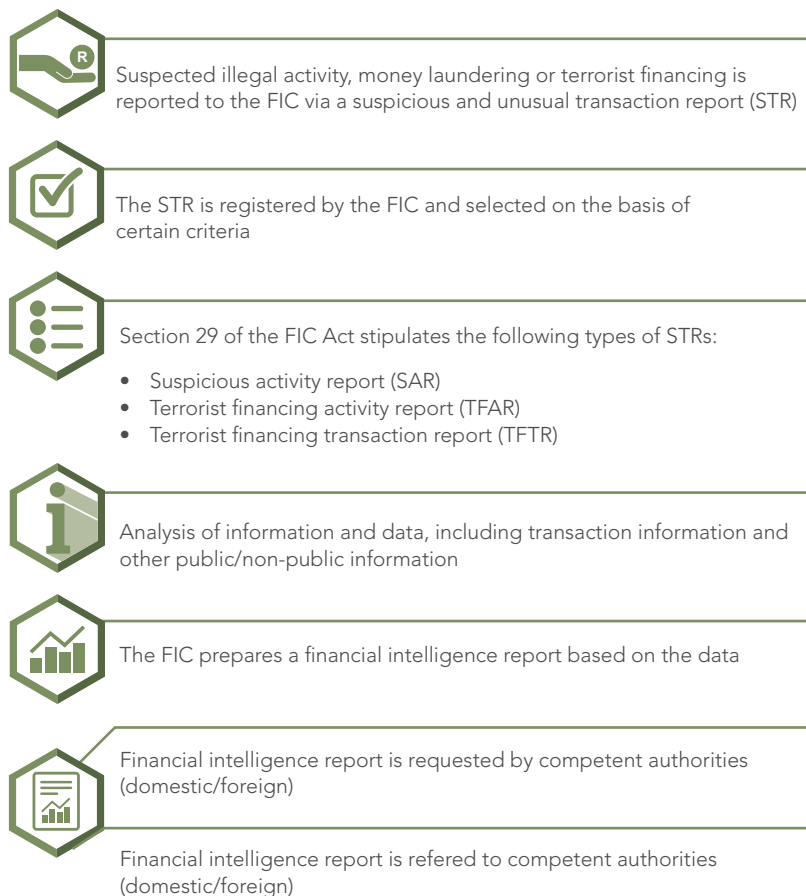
R

Suspected illegal activity, money laundering or terrorist financing is reported to the FIC via a suspicious and unusual transaction report (STR)

The STR is registered by the FIC and selected on the basis of certain criteria

Section 29 of the FIC Act stipulates the following types of STRs:

- Suspicious activity report (SAR)
- Terrorist financing activity report (TFAR)
- Terrorist financing transaction report (TFTR)

Analysis of information and data, including transaction information and other public/non-public information

The FIC prepares a financial intelligence report based on the data

Financial intelligence report is requested by competent authorities (domestic/foreign)

Financial intelligence report is refered to competent authorities (domestic/foreign)